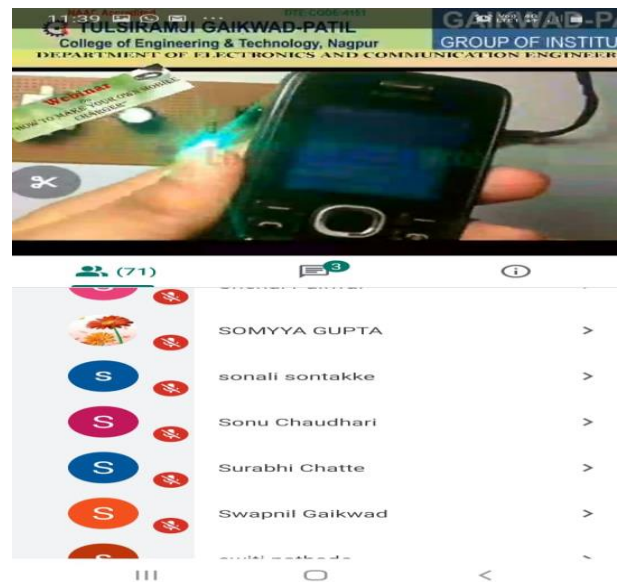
11:39

NAAC Accredited

DTE CODE:4151

TULSIRAMJI GAIKWAD-PATIL

College of Engineering & Technology, Nagpur

GAIKWAD-PA

GROUP OF INSTITU

DEPARTMENT OF ELECTRONICS AND COMMUNICATION ENGINEER

Webinar

"HOW TO MAKE YOUR OWN MOBILE CHARGER"

(71)

3

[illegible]

SOMYYA GUPTA

S

sonali sontakke

S

Sonu Chaudhari

S

Surabhi Chatte

S

Swapnil Gaikwad

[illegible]